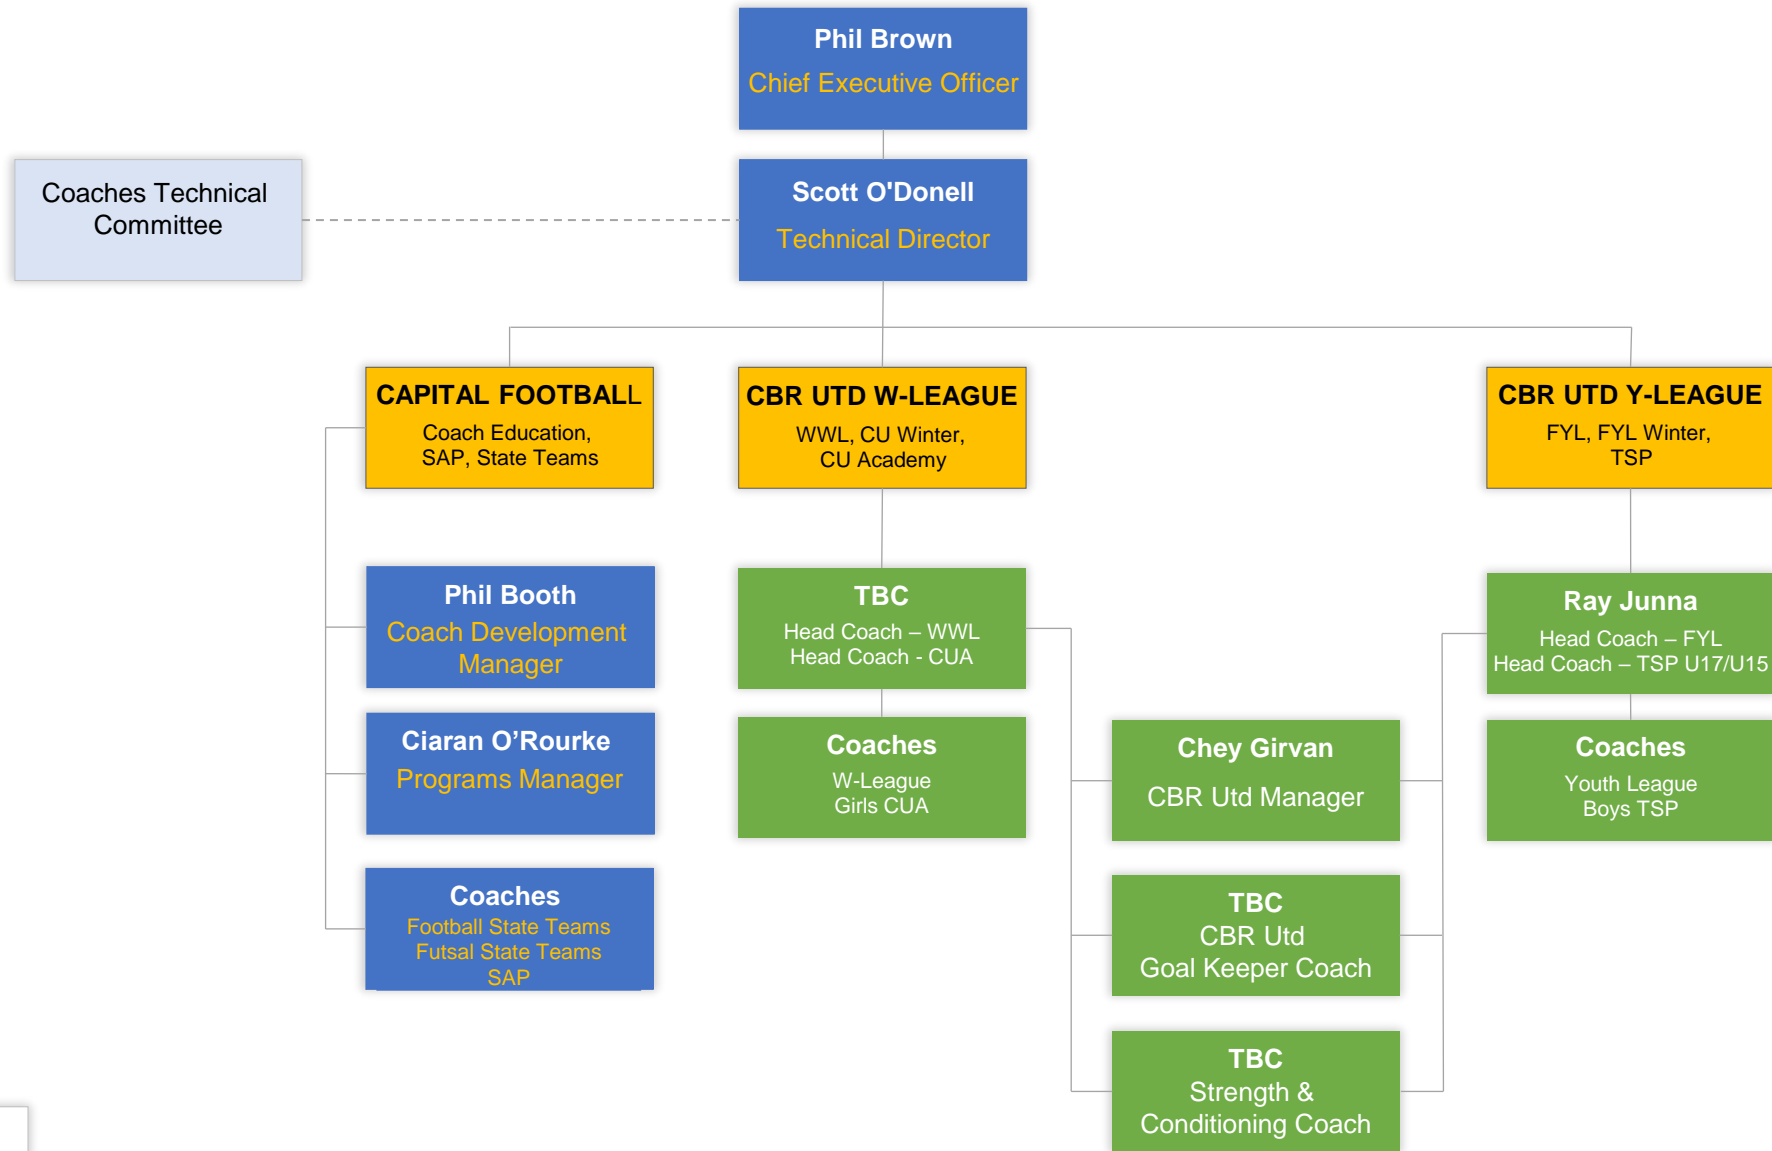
Phil Brown
Chief Executive Officer

Coaches Technical Committee

Scott O'Donell
Technical Director

CAPITAL FOOTBALL
Coach Education, SAP, State Teams

CBR UTD W-LEAGUE
WWL, CU Winter, CU Academy

CBR UTD Y-LEAGUE
FYL, FYL Winter, TSP

Phil Booth
Coach Development Manager

Ciaran O'Rourke
Programs Manager

Coaches
Football State Teams
Futsal State Teams
SAP

TBC
Head Coach – WWL
Head Coach - CUA

Coaches
W-League
Girls CUA

Chey Girvan
CBR Utd Manager

TBC
CBR Utd
Goal Keeper Coach

TBC
Strength & Conditioning Coach

Ray Junna
Head Coach – FYL
Head Coach – TSP U17/U15

Coaches
Youth League
Boys TSP